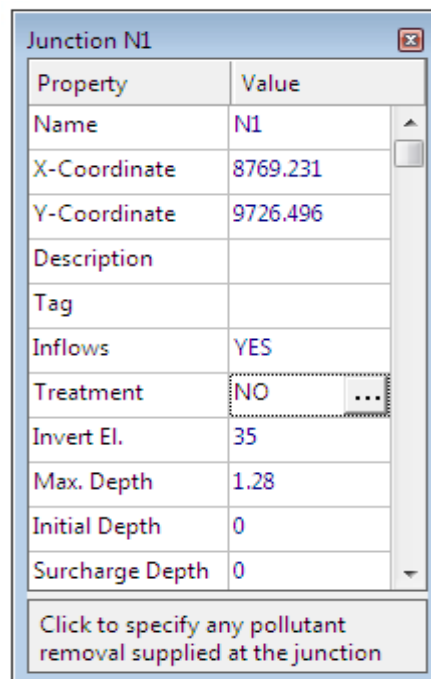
Junction N1

| Property | Value |
|---|---|
| Name | N1 |
| X-Coordinate | 8769.231 |
| Y-Coordinate | 9726.496 |
| Description | |
| Tag | |
| Inflows | YES |
| Treatment | NO ... |
| Invert El. | 35 |
| Max. Depth | 1.28 |
| Initial Depth | 0 |
| Surcharge Depth | 0 |

Click to specify any pollutant removal supplied at the junction